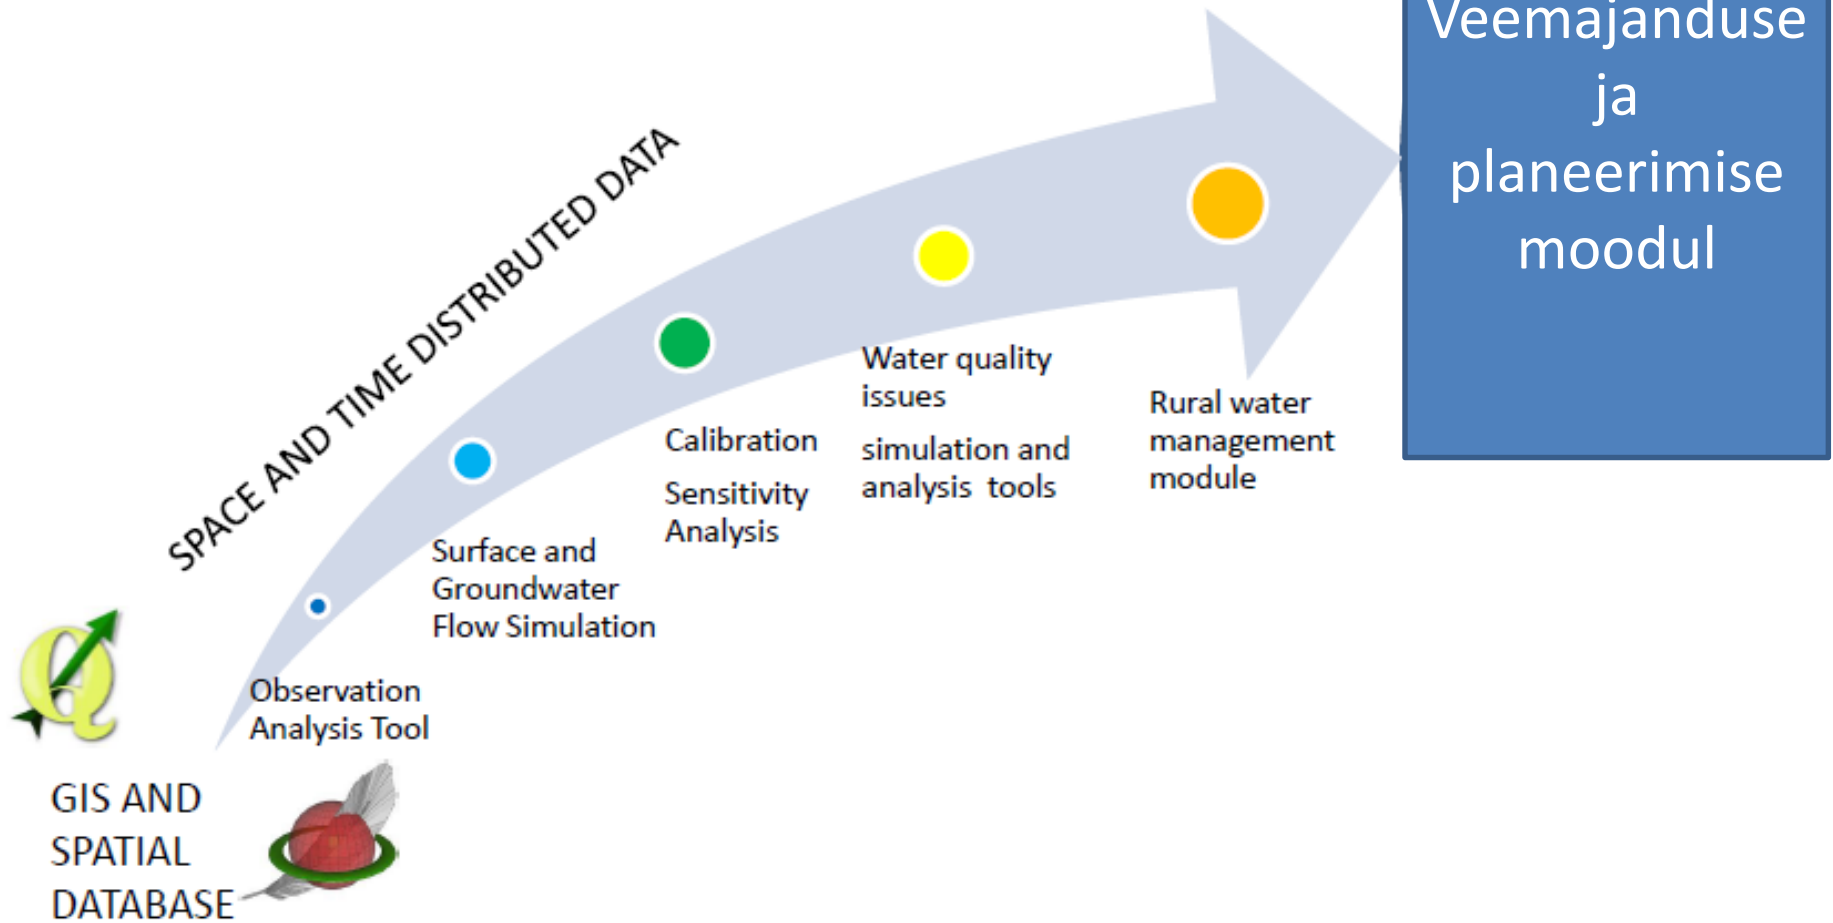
SPACE AND TIME DISTRIBUTED DATA

Veemajanduse ja planeerimise moodul

GIS AND SPATIAL DATABASE

Observation Analysis Tool

Surface and Groundwater Flow Simulation

Calibration

Sensitivity Analysis

Water quality issues

simulation and analysis tools

Rural water management module